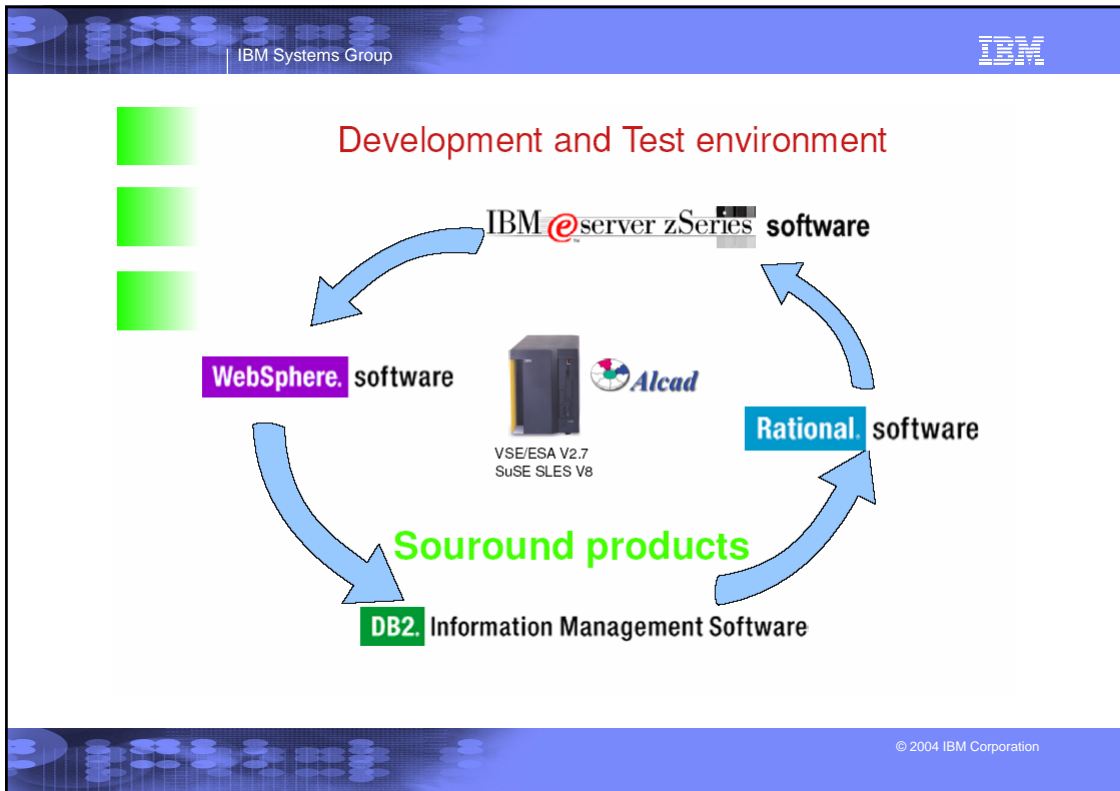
IBM Systems Group

IBM

Development and Test environment

IBM eserver zSeries software

WebSphere. software

Alcad

VSE/ESA V2.7
SuSE SLES V8

Rational. software

Souround products

DB2. Information Management Software

© 2004 IBM Corporation